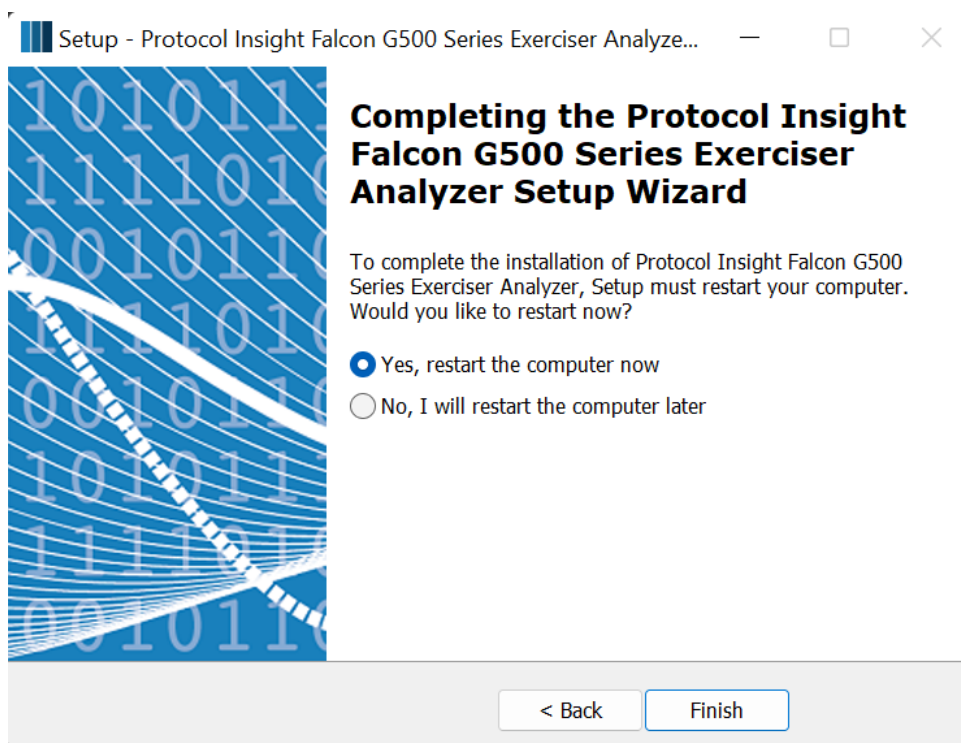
Setup - Protocol Insight Falcon G500 Series Exerciser Analyze...

Completing the Protocol Insight Falcon G500 Series Exerciser Analyzer Setup Wizard

To complete the installation of Protocol Insight Falcon G500 Series Exerciser Analyzer, Setup must restart your computer. Would you like to restart now?

Yes, restart the computer now

No, I will restart the computer later

< Back

Finish